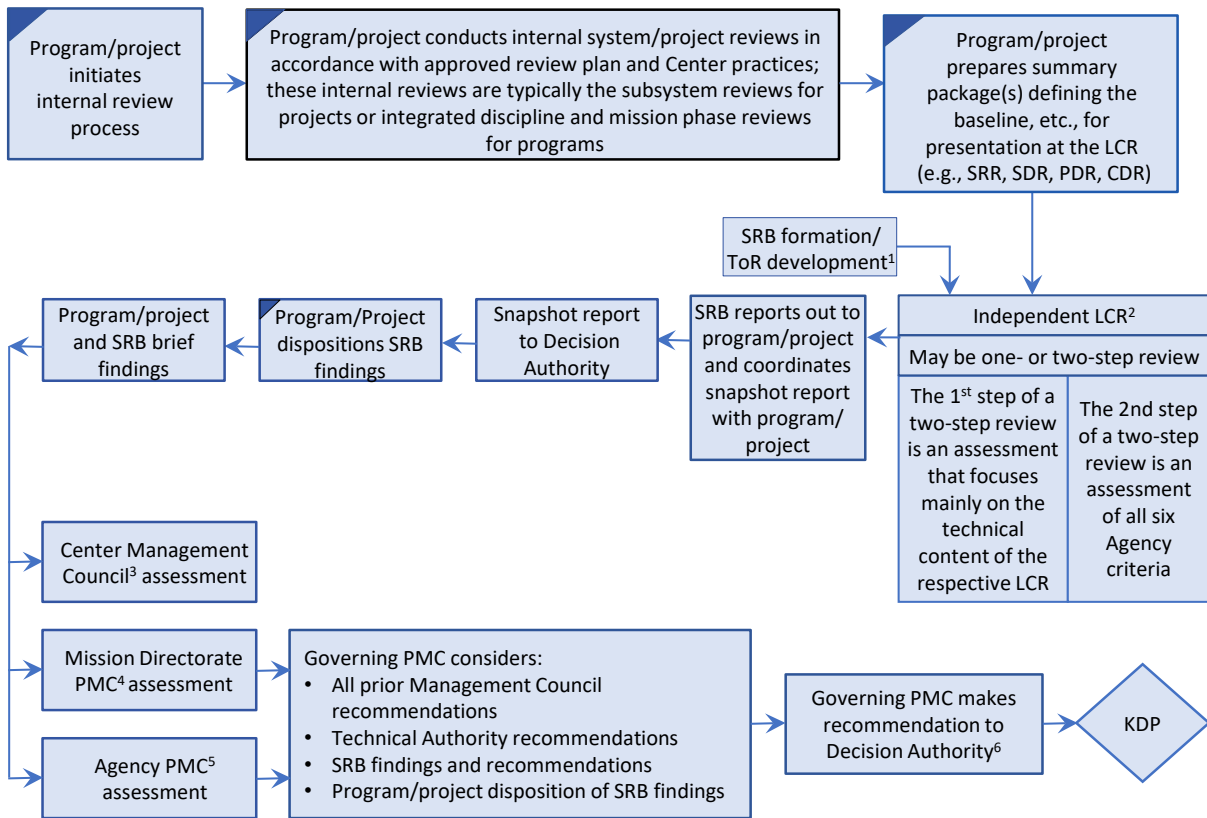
Program/project initiates internal review process

Program/project conducts internal system/project reviews in accordance with approved review plan and Center practices; these internal reviews are typically the subsystem reviews for projects or integrated discipline and mission phase reviews for programs

Program/project prepares summary package(s) defining the baseline, etc., for presentation at the LCR (e.g., SRR, SDR, PDR, CDR)

SRB formation/ ToR development$^1$

Independent LCR$^2$

May be one- or two-step review

The 1$^{st}$ step of a two-step review is an assessment that focuses mainly on the technical content of the respective LCR

The 2nd step of a two-step review is an assessment of all six Agency criteria

SRB reports out to program/project and coordinates snapshot report with program/ project

Snapshot report to Decision Authority

Program/Project dispositions SRB findings

Program/project and SRB brief findings

Center Management Council$^3$ assessment

Mission Directorate PMC$^4$ assessment

Agency PMC$^5$ assessment

Governing PMC considers:
• All prior Management Council recommendations
• Technical Authority recommendations
• SRB findings and recommendations
• Program/project disposition of SRB findings

Governing PMC makes recommendation to Decision Authority$^6$

KDP